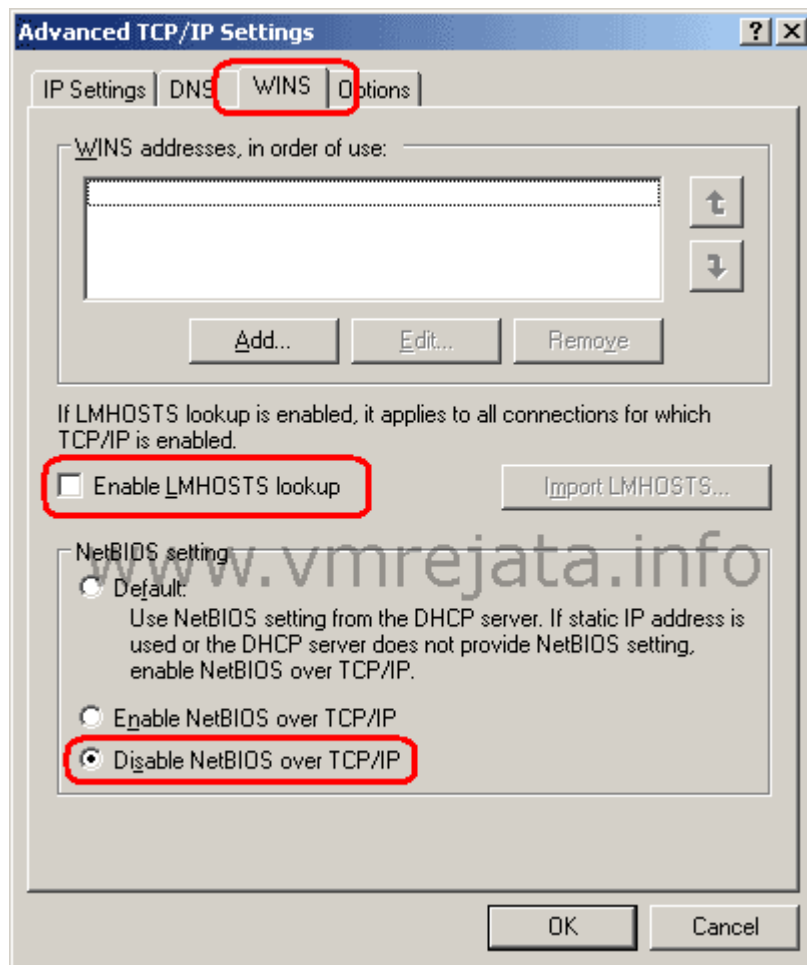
Advanced TCP/IP Settings

? X

IP Settings | DNS | WINS | Options

WINS addresses, in order of use:

Add... Edit... Remove

If LMHOSTS lookup is enabled, it applies to all connections for which TCP/IP is enabled.

Enable LMHOSTS lookup

Import LMHOSTS...

NetBIOS setting

www.vmrejata.info

Default:
Use NetBIOS setting from the DHCP server. If static IP address is used or the DHCP server does not provide NetBIOS setting, enable NetBIOS over TCP/IP.

Enable NetBIOS over TCP/IP

Disable NetBIOS over TCP/IP

OK Cancel